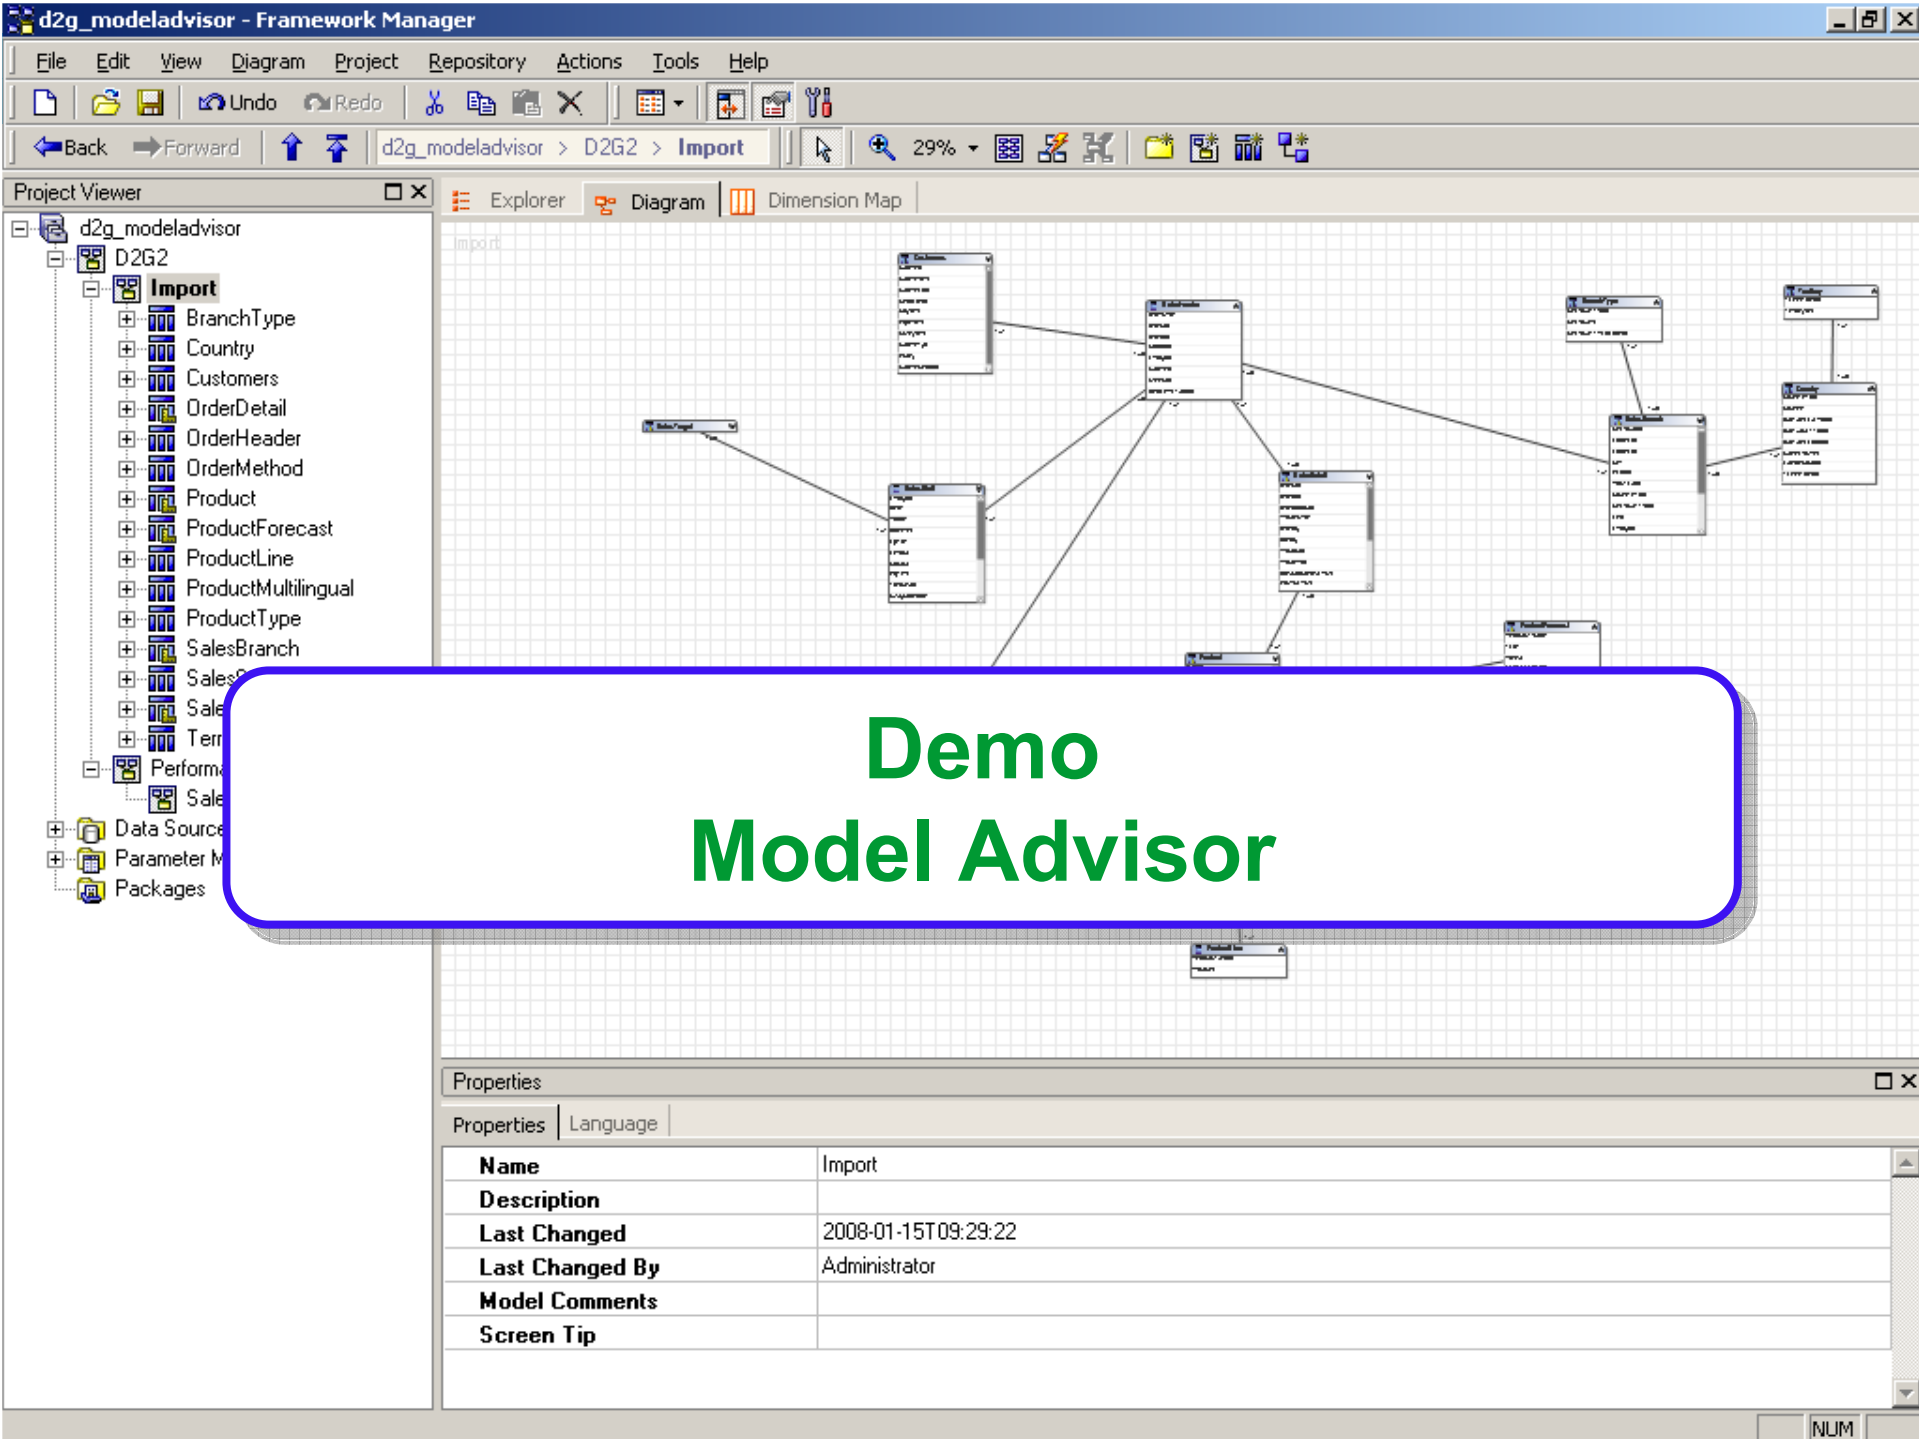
d2g_modeladvisor - Framework Manager

File Edit View Diagram Project Repository Actions Tools Help

Undo Redo

Back Forward d2g_modeladvisor > D2G2 > Import 29%

Project Viewer

d2g_modeladvisor
D2G2
Import
BranchType
Country
Customers
OrderDetail
OrderHeader
OrderMethod
Product
ProductForecast
ProductLine
ProductMultilingual
ProductType
SalesBranch
Sales
Sale
Terr
Perform
Sale
Data Source
Parameter M
Packages

Explorer Diagram Dimension Map

Import

Demo
Model Advisor

Properties

Properties Language

| | |
|---|---|
| Name | Import |
| Description | |
| Last Changed | 2008-01-15T09:29:22 |
| Last Changed By | Administrator |
| Model Comments | |
| Screen Tip | |

NUM